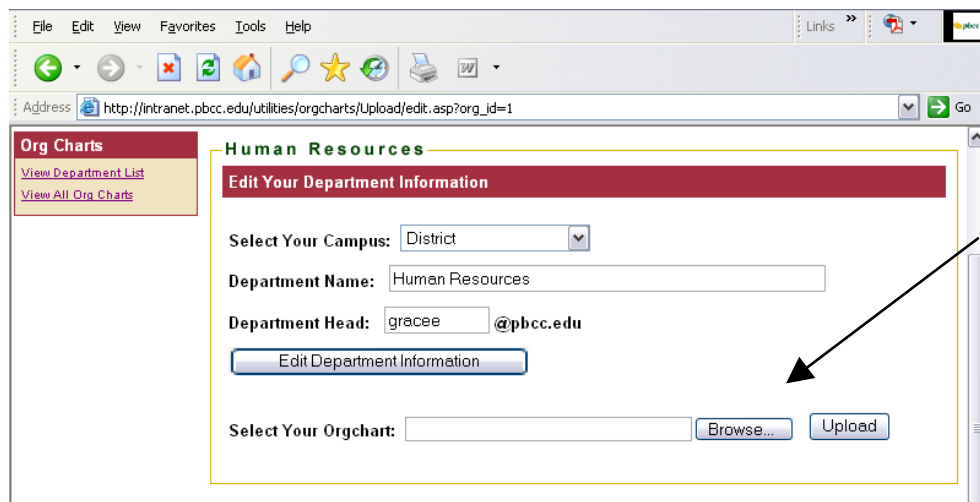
File Edit View Favorites Tools Help

Links

Address http://intranet.pbcc.edu/utilities/orgcharts/Upload/edit.asp?org_id=1

Go

Org Charts

View Department List

View All Org Charts

Human Resources

Edit Your Department Information

Select Your Campus: District

Department Name: Human Resources

Department Head: gracee @pbcc.edu

Edit Department Information

Select Your Orgchart: Browse... Upload